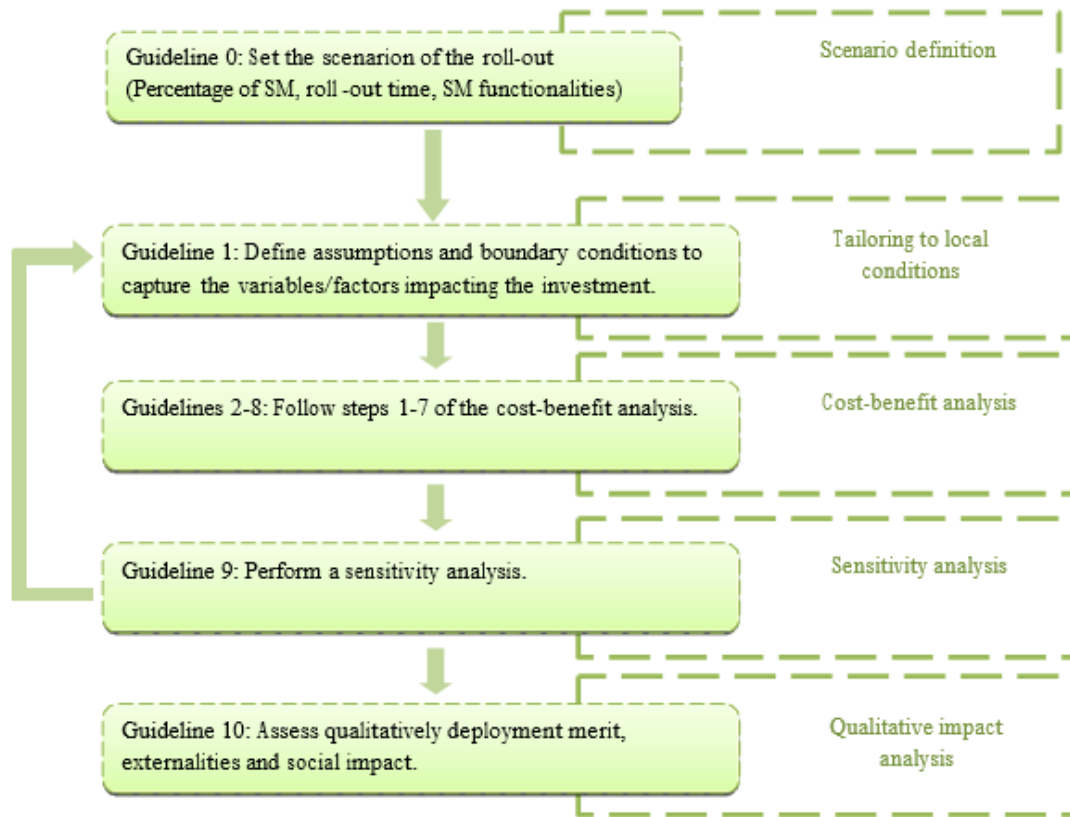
Guideline 0: Set the scenarion of the roll-out (Percentage of SM, roll -out time, SM functionalities)

Scenario definition

Guideline 1: Define assumptions and boundary conditions to capture the variables/factors impacting the investment.

Tailoring to local conditions

Guidelines 2-8: Follow steps 1-7 of the cost-benefit analysis.

Cost-benefit analysis

Guideline 9: Perform a sensitivity analysis.

Sensitivity analysis

Guideline 10: Assess qualitatively deployment merit, externalities and social impact.

Qualitative impact analysis